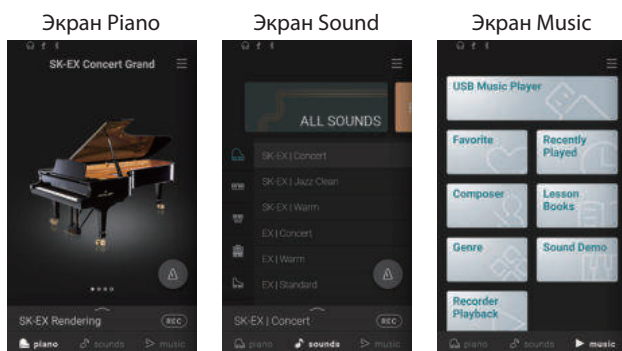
Экран Piano

SK-EX Concert Grand

SK-EX Rendering
REC
piano sounds music

Экран Sound

ALL SOUNDS

SK-EX | Concert
SK-EX | Jazz Clean
SK-EX | Warm
EX | Concert
EX | Warm
EX | Standard

SK-EX | Concert
REC
piano sounds music

Экран Music

USB Music Player
Favorite
Recently Played
Composer
Lesson Books
Genre
Sound Demo
Recorder Playback

piano sounds music